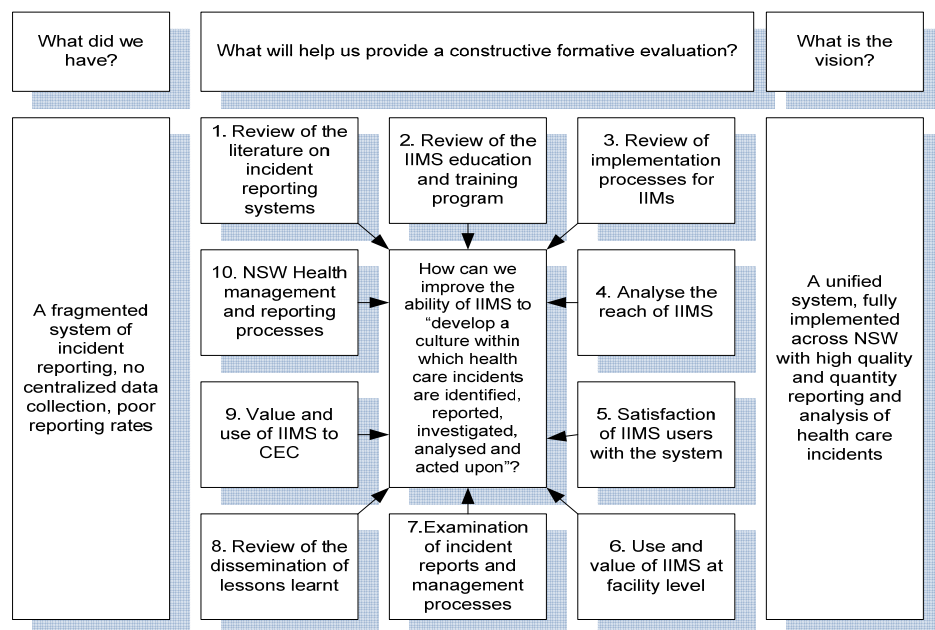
What did we have?

What will help us provide a constructive formative evaluation?

What is the vision?

A fragmented system of incident reporting, no centralized data collection, poor reporting rates

1. Review of the literature on incident reporting systems

2. Review of the IIMS education and training program

3. Review of implementation processes for IIMs

10. NSW Health management and reporting processes

How can we improve the ability of IIMS to "develop a culture within which health care incidents are identified, reported, investigated, analysed and acted upon"?

4. Analyse the reach of IIMS

9. Value and use of IIMS to CEC

5. Satisfaction of IIMS users with the system

8. Review of the dissemination of lessons learnt

7.Examination of incident reports and management processes

6. Use and value of IIMS at facility level

A unified system, fully implemented across NSW with high quality and quantity reporting and analysis of health care incidents